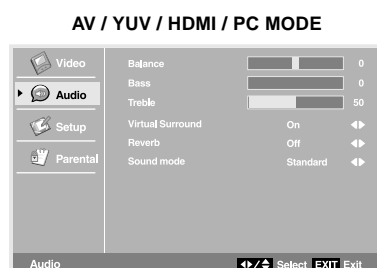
AV / YUV / HDMI / PC MODE

Video
Audio
Setup
Parental

| | | |
|---|---|---|
| Balance | | 0 |
| Bass | | 0 |
| Treble | | 50 |
| Virtual Surround | On | ◀▶ |
| Reverb | Off | ◀▶ |
| Sound mode | Standard | ◀▶ |

Audio ◀▶/▲▼ Select EXIT Exit